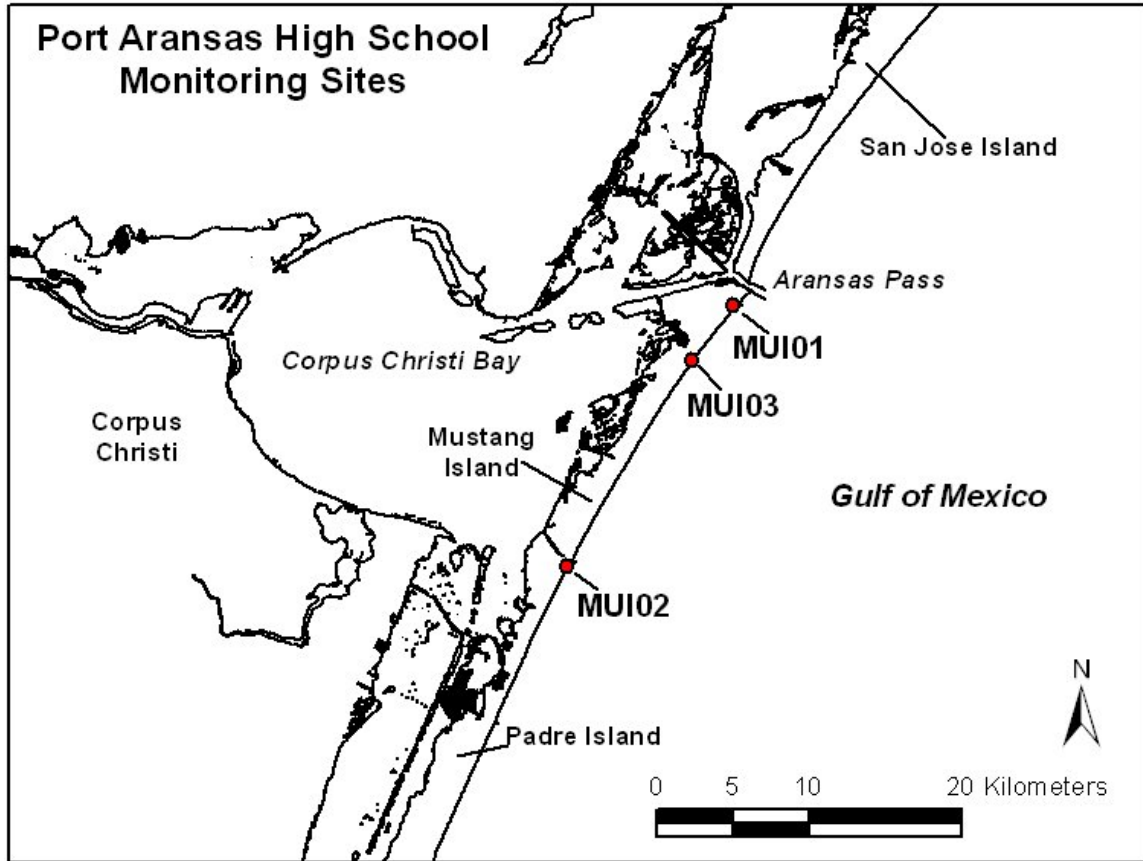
Port Aransas High School Monitoring Sites

San Jose Island

Aransas Pass

MUI01

Corpus Christi Bay

MUI03

Corpus Christi

Mustang Island

Gulf of Mexico

MUI02

N

Padre Island

0 5 10 20 Kilometers